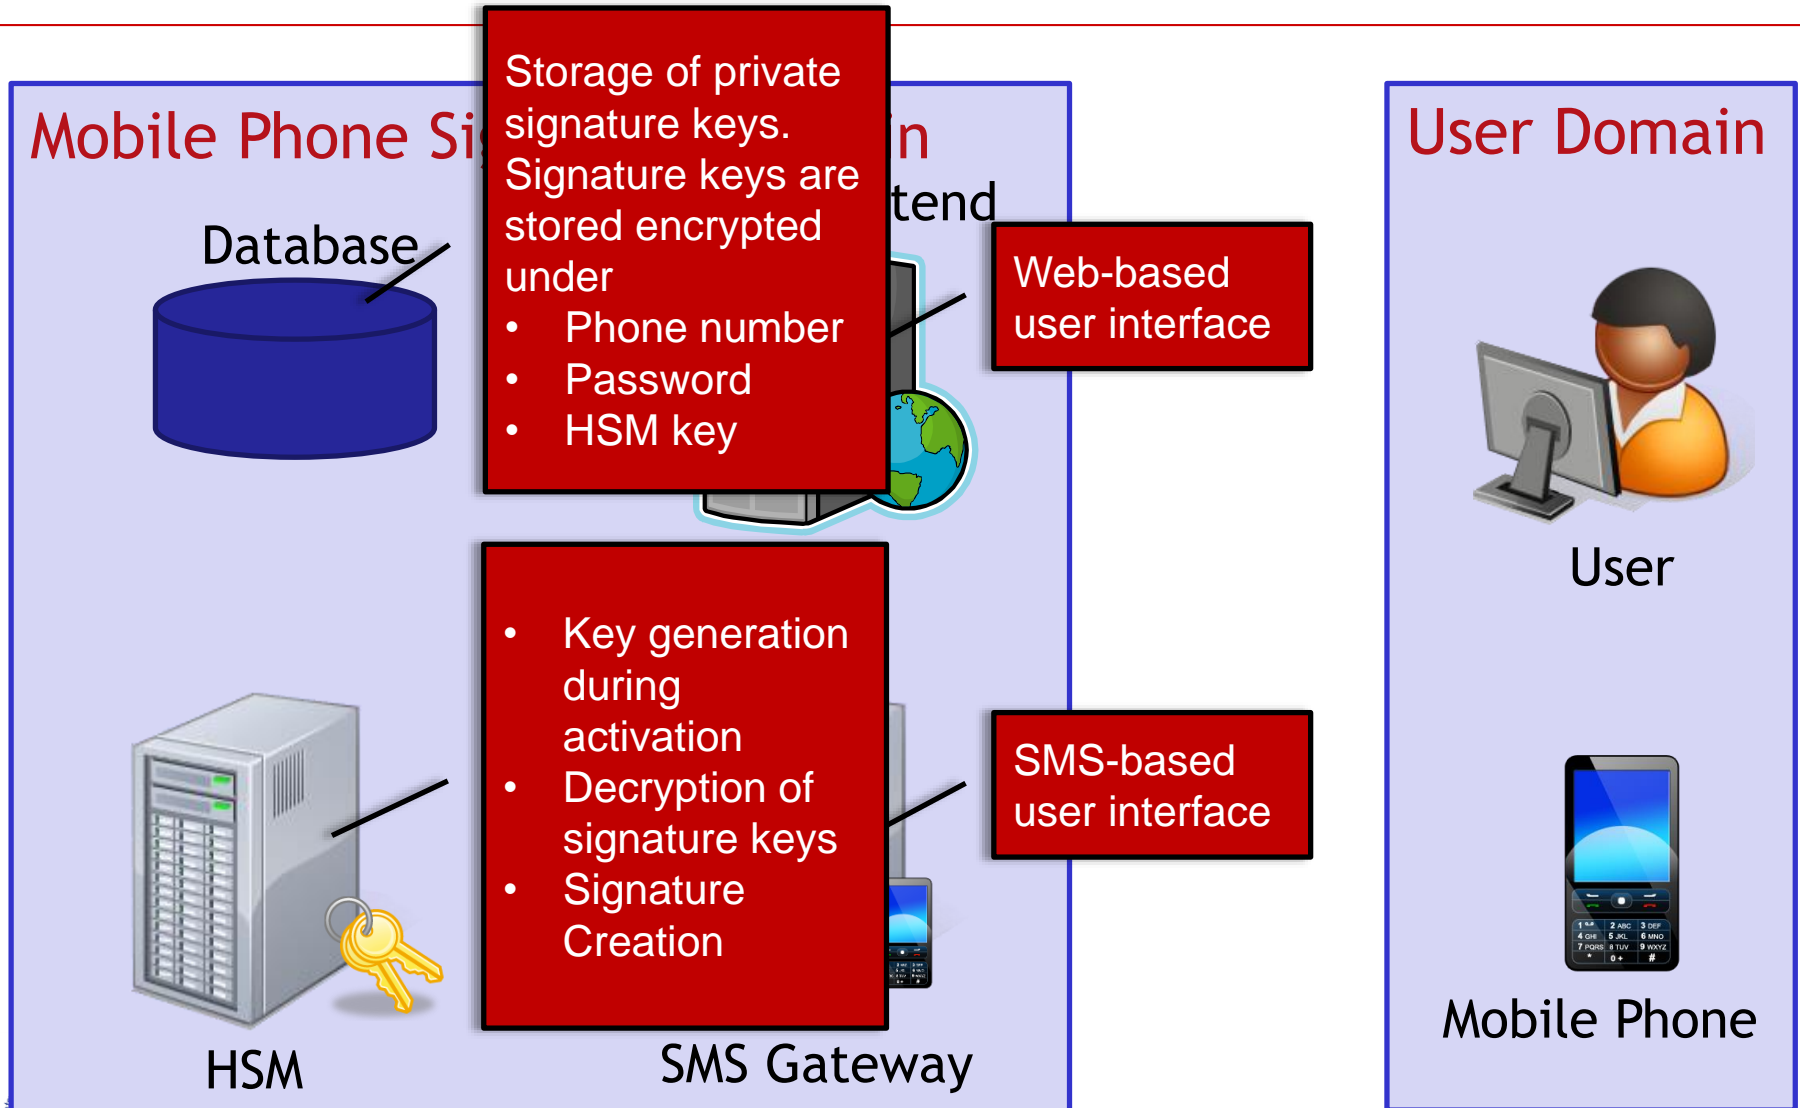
Mobile Phone Si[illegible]in

Storage of private signature keys. Signature keys are stored encrypted under
- Phone number
- Password
- HSM key

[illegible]tend

Database

Web-based user interface

User Domain

User

- Key generation during activation
- Decryption of signature keys
- Signature Creation

SMS-based user interface

HSM

SMS Gateway

Mobile Phone